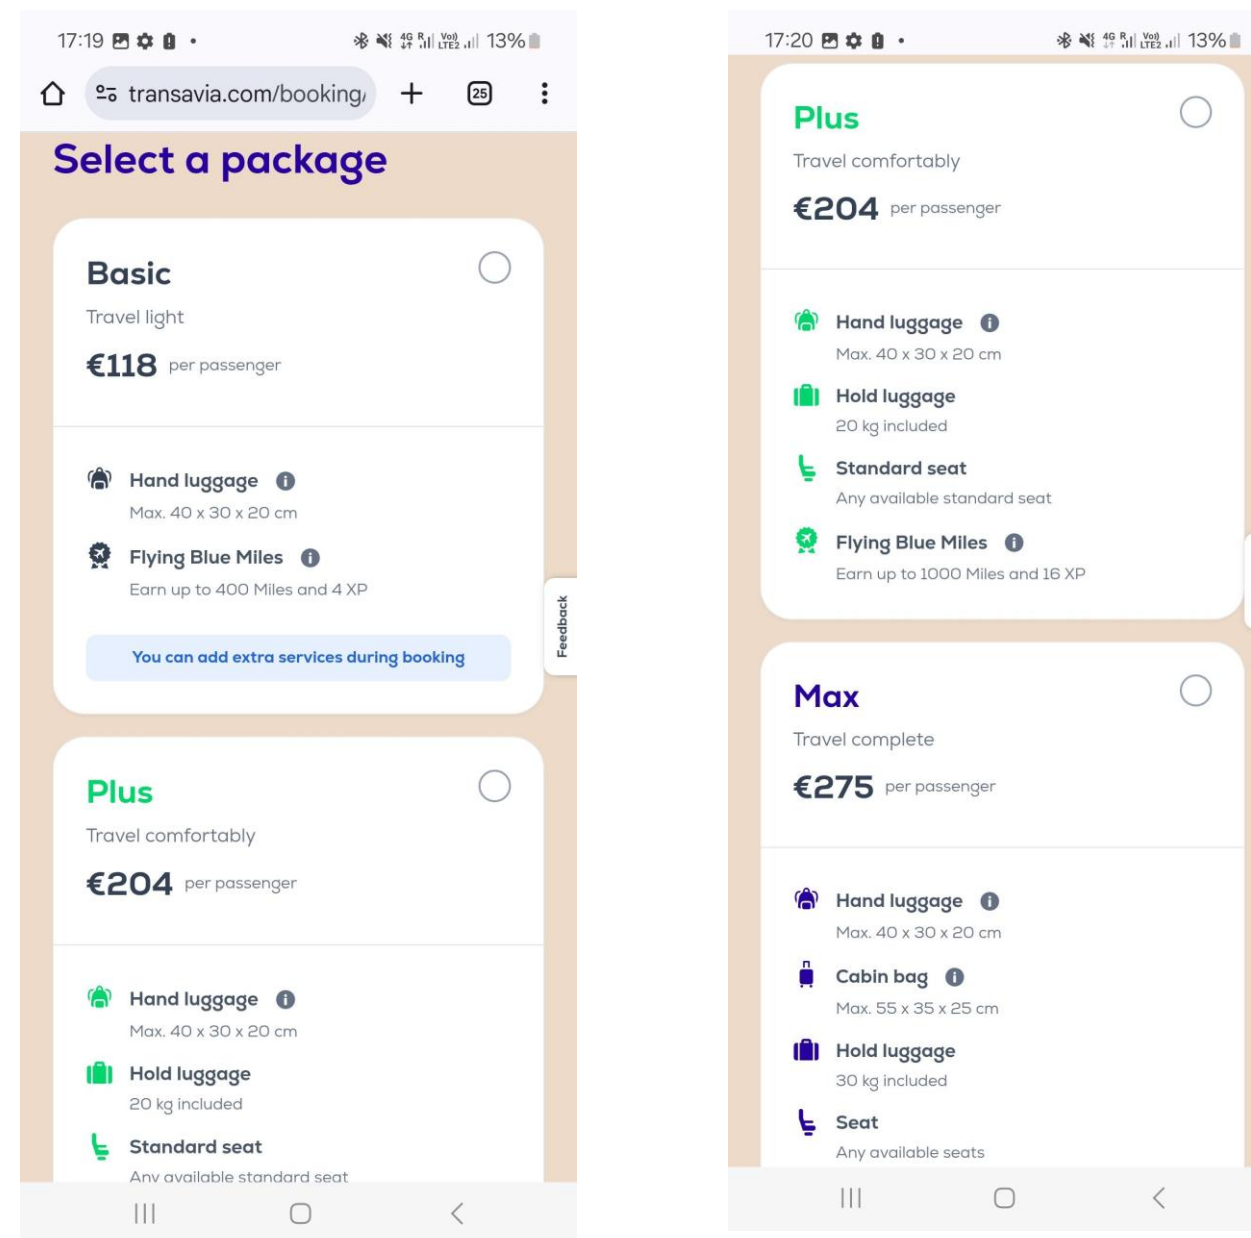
17:19 13%

transavia.com/booking/

25

Select a package

Basic

Travel light

€118 per passenger

Hand luggage

Max. 40 x 30 x 20 cm

Flying Blue Miles

Earn up to 400 Miles and 4 XP

You can add extra services during booking

Feedback

Plus

Travel comfortably

€204 per passenger

Hand luggage

Max. 40 x 30 x 20 cm

Hold luggage

20 kg included

Standard seat

Any available standard seat

17:20 13%

Plus

Travel comfortably

€204 per passenger

Hand luggage

Max. 40 x 30 x 20 cm

Hold luggage

20 kg included

Standard seat

Any available standard seat

Flying Blue Miles

Earn up to 1000 Miles and 16 XP

Max

Travel complete

€275 per passenger

Hand luggage

Max. 40 x 30 x 20 cm

Cabin bag

Max. 55 x 35 x 25 cm

Hold luggage

30 kg included

Seat

Any available seats